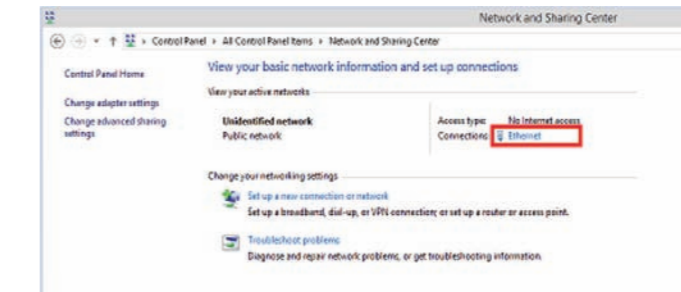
Network and Sharing Center

› Control Panel › All Control Panel Items › Network and Sharing Center

Control Panel Home

Change adapter settings

Change advanced sharing settings

View your basic network information and set up connections

View your active networks

Unidentified network
Public network

Access type: No Internet access
Connections: Ethernet

Change your networking settings

Set up a new connection or network
Set up a broadband, dial-up, or VPN connection; or set up a router or access point.

Troubleshoot problems
Diagnose and repair network problems, or get troubleshooting information.